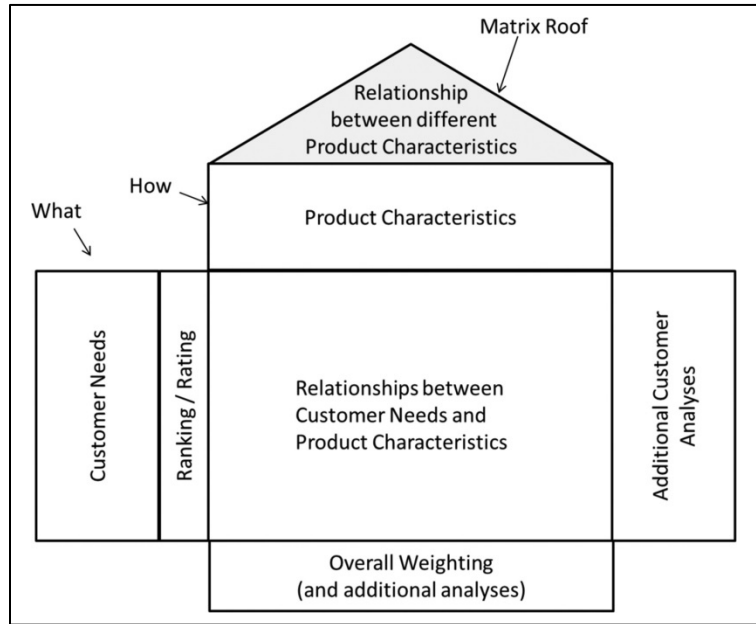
Matrix Roof

Relationship between different Product Characteristics

How

What

Product Characteristics

Customer Needs

Ranking / Rating

Relationships between Customer Needs and Product Characteristics

Additional Customer Analyses

Overall Weighting (and additional analyses)